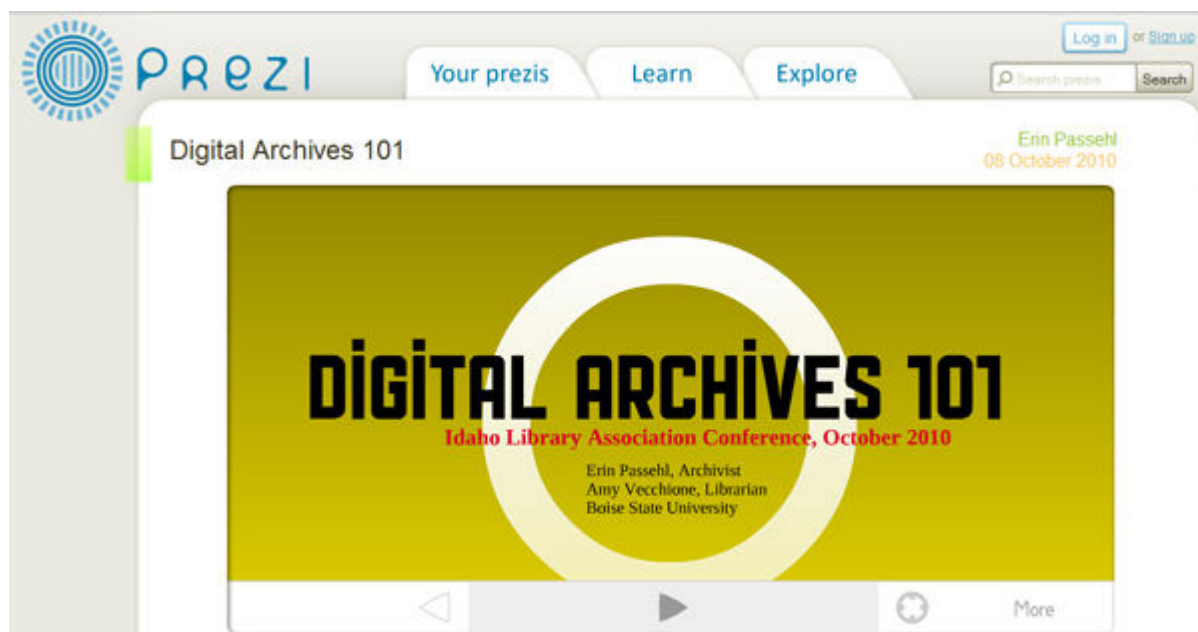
PREZI

Your prezis

Learn

Explore

Log in or Sign up

Search prezis

Search

Digital Archives 101

Erin Passehl
08 October 2010

DIGITAL ARCHIVES 101

Idaho Library Association Conference, October 2010

Erin Passehl, Archivist
Amy Vecchione, Librarian
Boise State University

More